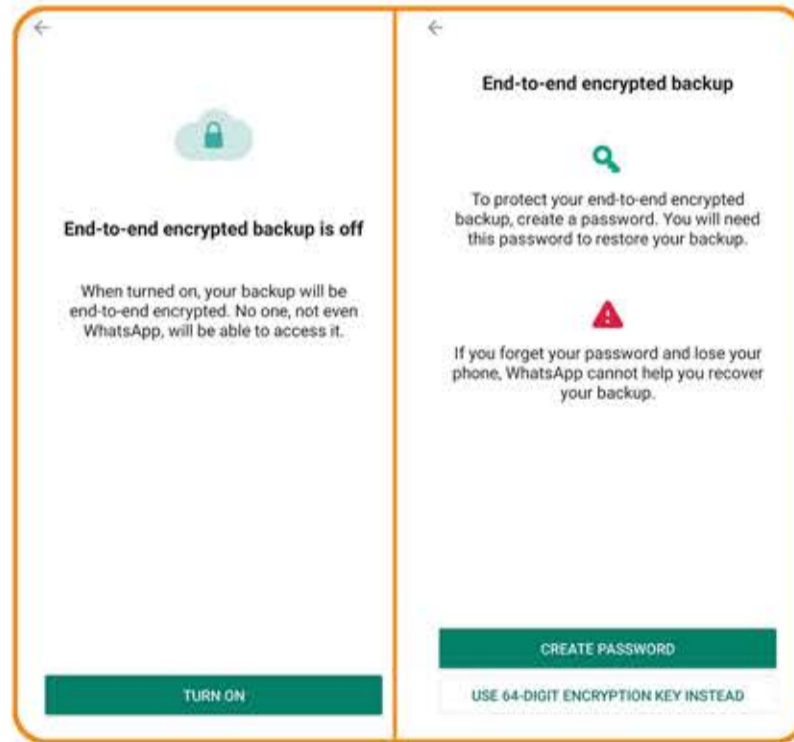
End-to-end encrypted backup is off

When turned on, your backup will be end-to-end encrypted. No one, not even WhatsApp, will be able to access it.

TURN ON

End-to-end encrypted backup

To protect your end-to-end encrypted backup, create a password. You will need this password to restore your backup.

If you forget your password and lose your phone, WhatsApp cannot help you recover your backup.

CREATE PASSWORD

USE 64-DIGIT ENCRYPTION KEY INSTEAD